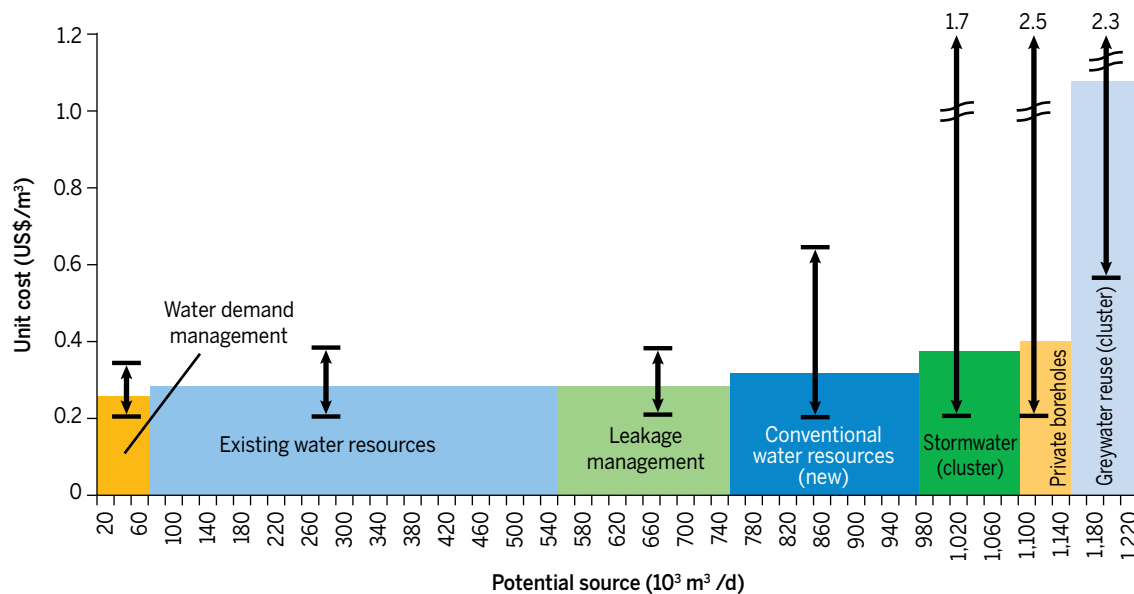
Unit cost (US$/m$^3$)

1.2
1.0
0.8
0.6
0.4
0.2
0

1.7
2.5
2.3

Water demand management

Existing water resources

Leakage management

Conventional water resources (new)

Stormwater (cluster)

Private boreholes

Greywater reuse (cluster)

20 60 100 140 180 220 260 300 340 380 420 460 500 540 580 620 660 700 740 780 820 860 900 940 980 1,020 1,060 1,100 1,140 1,180 1 220

Potential source (10$^3$ m$^3$ /d)